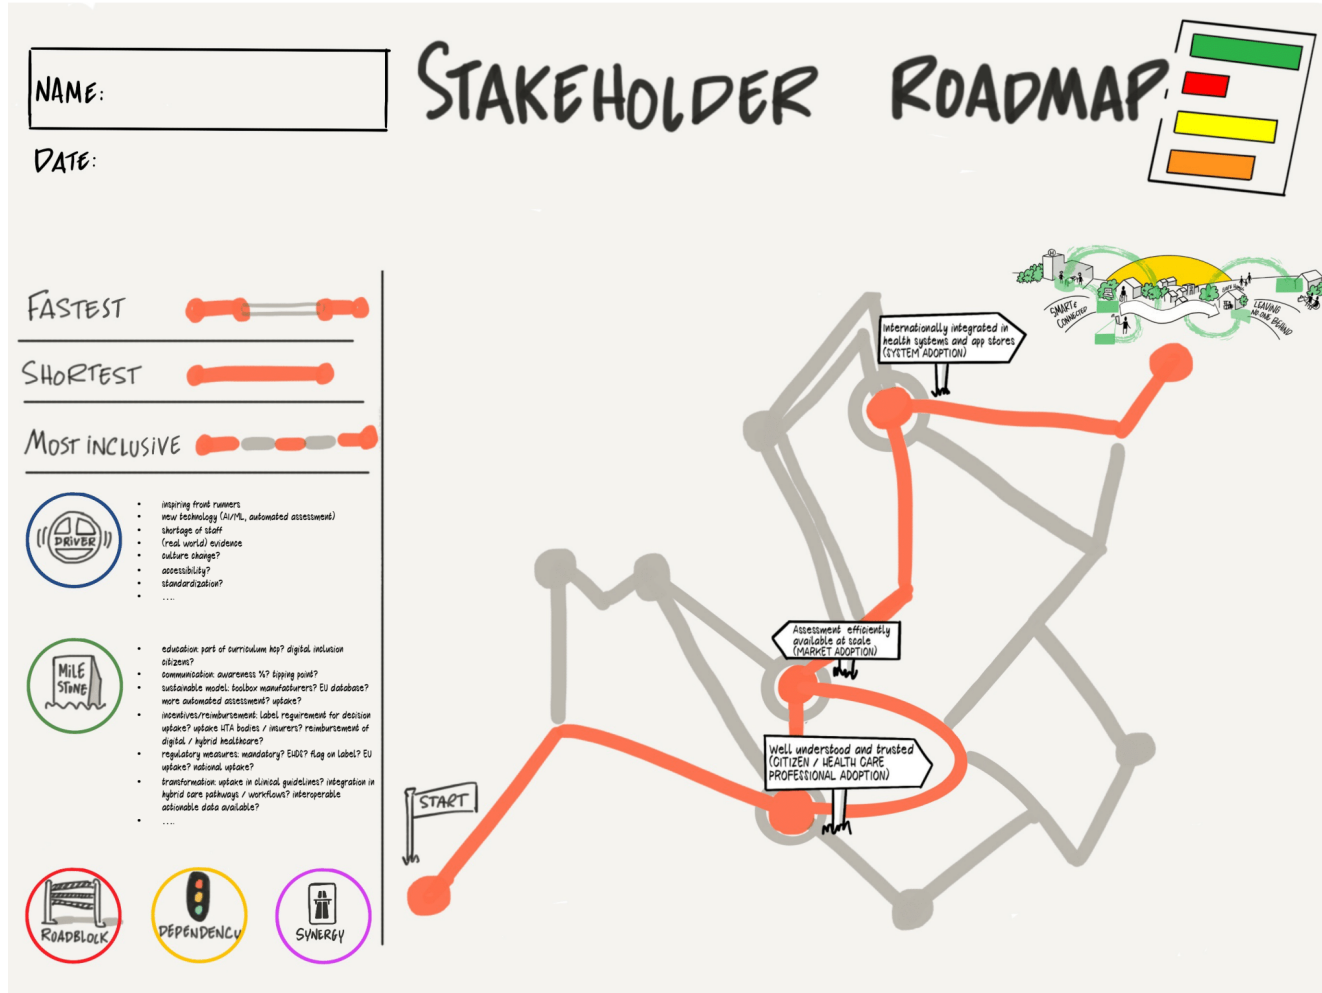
NAME:

DATE:

STAKEHOLDER ROADMAP

FASTEST

SHORTEST

MOST INCLUSIVE

DRIVER

- inspiring front runners
- new technology (AI/ML, automated assessment)
- shortage of staff
- (real world) evidence
- culture change?
- accessibility?
- standardization?
- ....

MILE STONE

- education: part of curriculum hop? digital inclusion citizens?
- communication: awareness %? tipping point?
- sustainable model: toolbox manufacturers? EU database?
- more automated assessment? uptake?
- incentives/reimbursement: label requirement for decision uptake? uptake HTA bodies / insurers? reimbursement of digital / hybrid healthcare?
- regulatory measures: mandatory? EHDS? flag on label? EU uptake? national uptake?
- transformation: uptake in clinical guidelines? integration in hybrid care pathways / workflows? interoperable actionable data available?
- ....

ROADBLOCK

DEPENDENCY

SYNERGY

START

Well understood and trusted (CITIZEN / HEALTH CARE PROFESSIONAL ADOPTION)

Assessment efficiently available at scale (MARKET ADOPTION)

Internationally integrated in health systems and app stores (SYSTEM ADOPTION)

SMART & CONNECTED

LEAVING NO ONE BEHIND